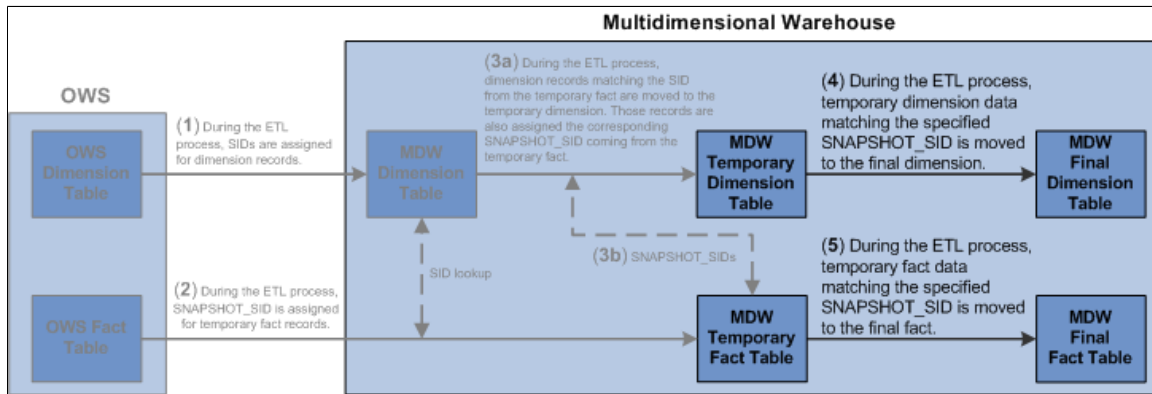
Multidimensional Warehouse

OWS

OWS Dimension Table

(1) During the ETL process, SIDs are assigned for dimension records.

MDW Dimension Table

(3a) During the ETL process, dimension records matching the SID from the temporary fact are moved to the temporary dimension. Those records are also assigned the corresponding SNAPSHOT_SID coming from the temporary fact.

MDW Temporary Dimension Table

(4) During the ETL process, temporary dimension data matching the specified SNAPSHOT_SID is moved to the final dimension.

MDW Final Dimension Table

SID lookup

(3b) SNAPSHOT_SIDs

OWS Fact Table

(2) During the ETL process, SNAPSHOT_SID is assigned for temporary fact records.

MDW Temporary Fact Table

(5) During the ETL process, temporary fact data matching the specified SNAPSHOT_SID is moved to the final fact.

MDW Final Fact Table